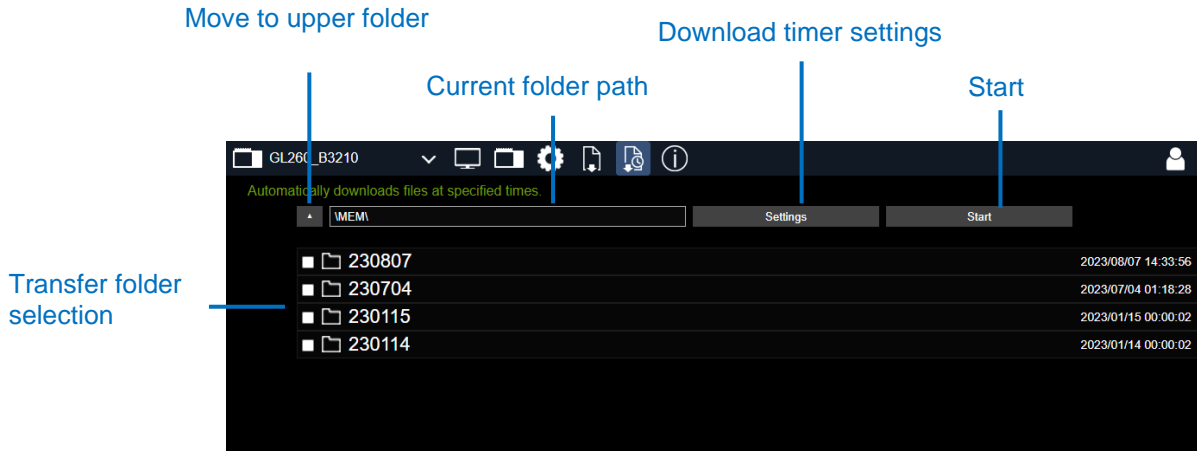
Move to upper folder

Download timer settings

Current folder path

Start

GL260_B3210

Automatically downloads files at specified times.

\MEM\

Settings

Start

Transfer folder selection

230807 2023/08/07 14:33:56

230704 2023/07/04 01:18:28

230115 2023/01/15 00:00:02

230114 2023/01/14 00:00:02